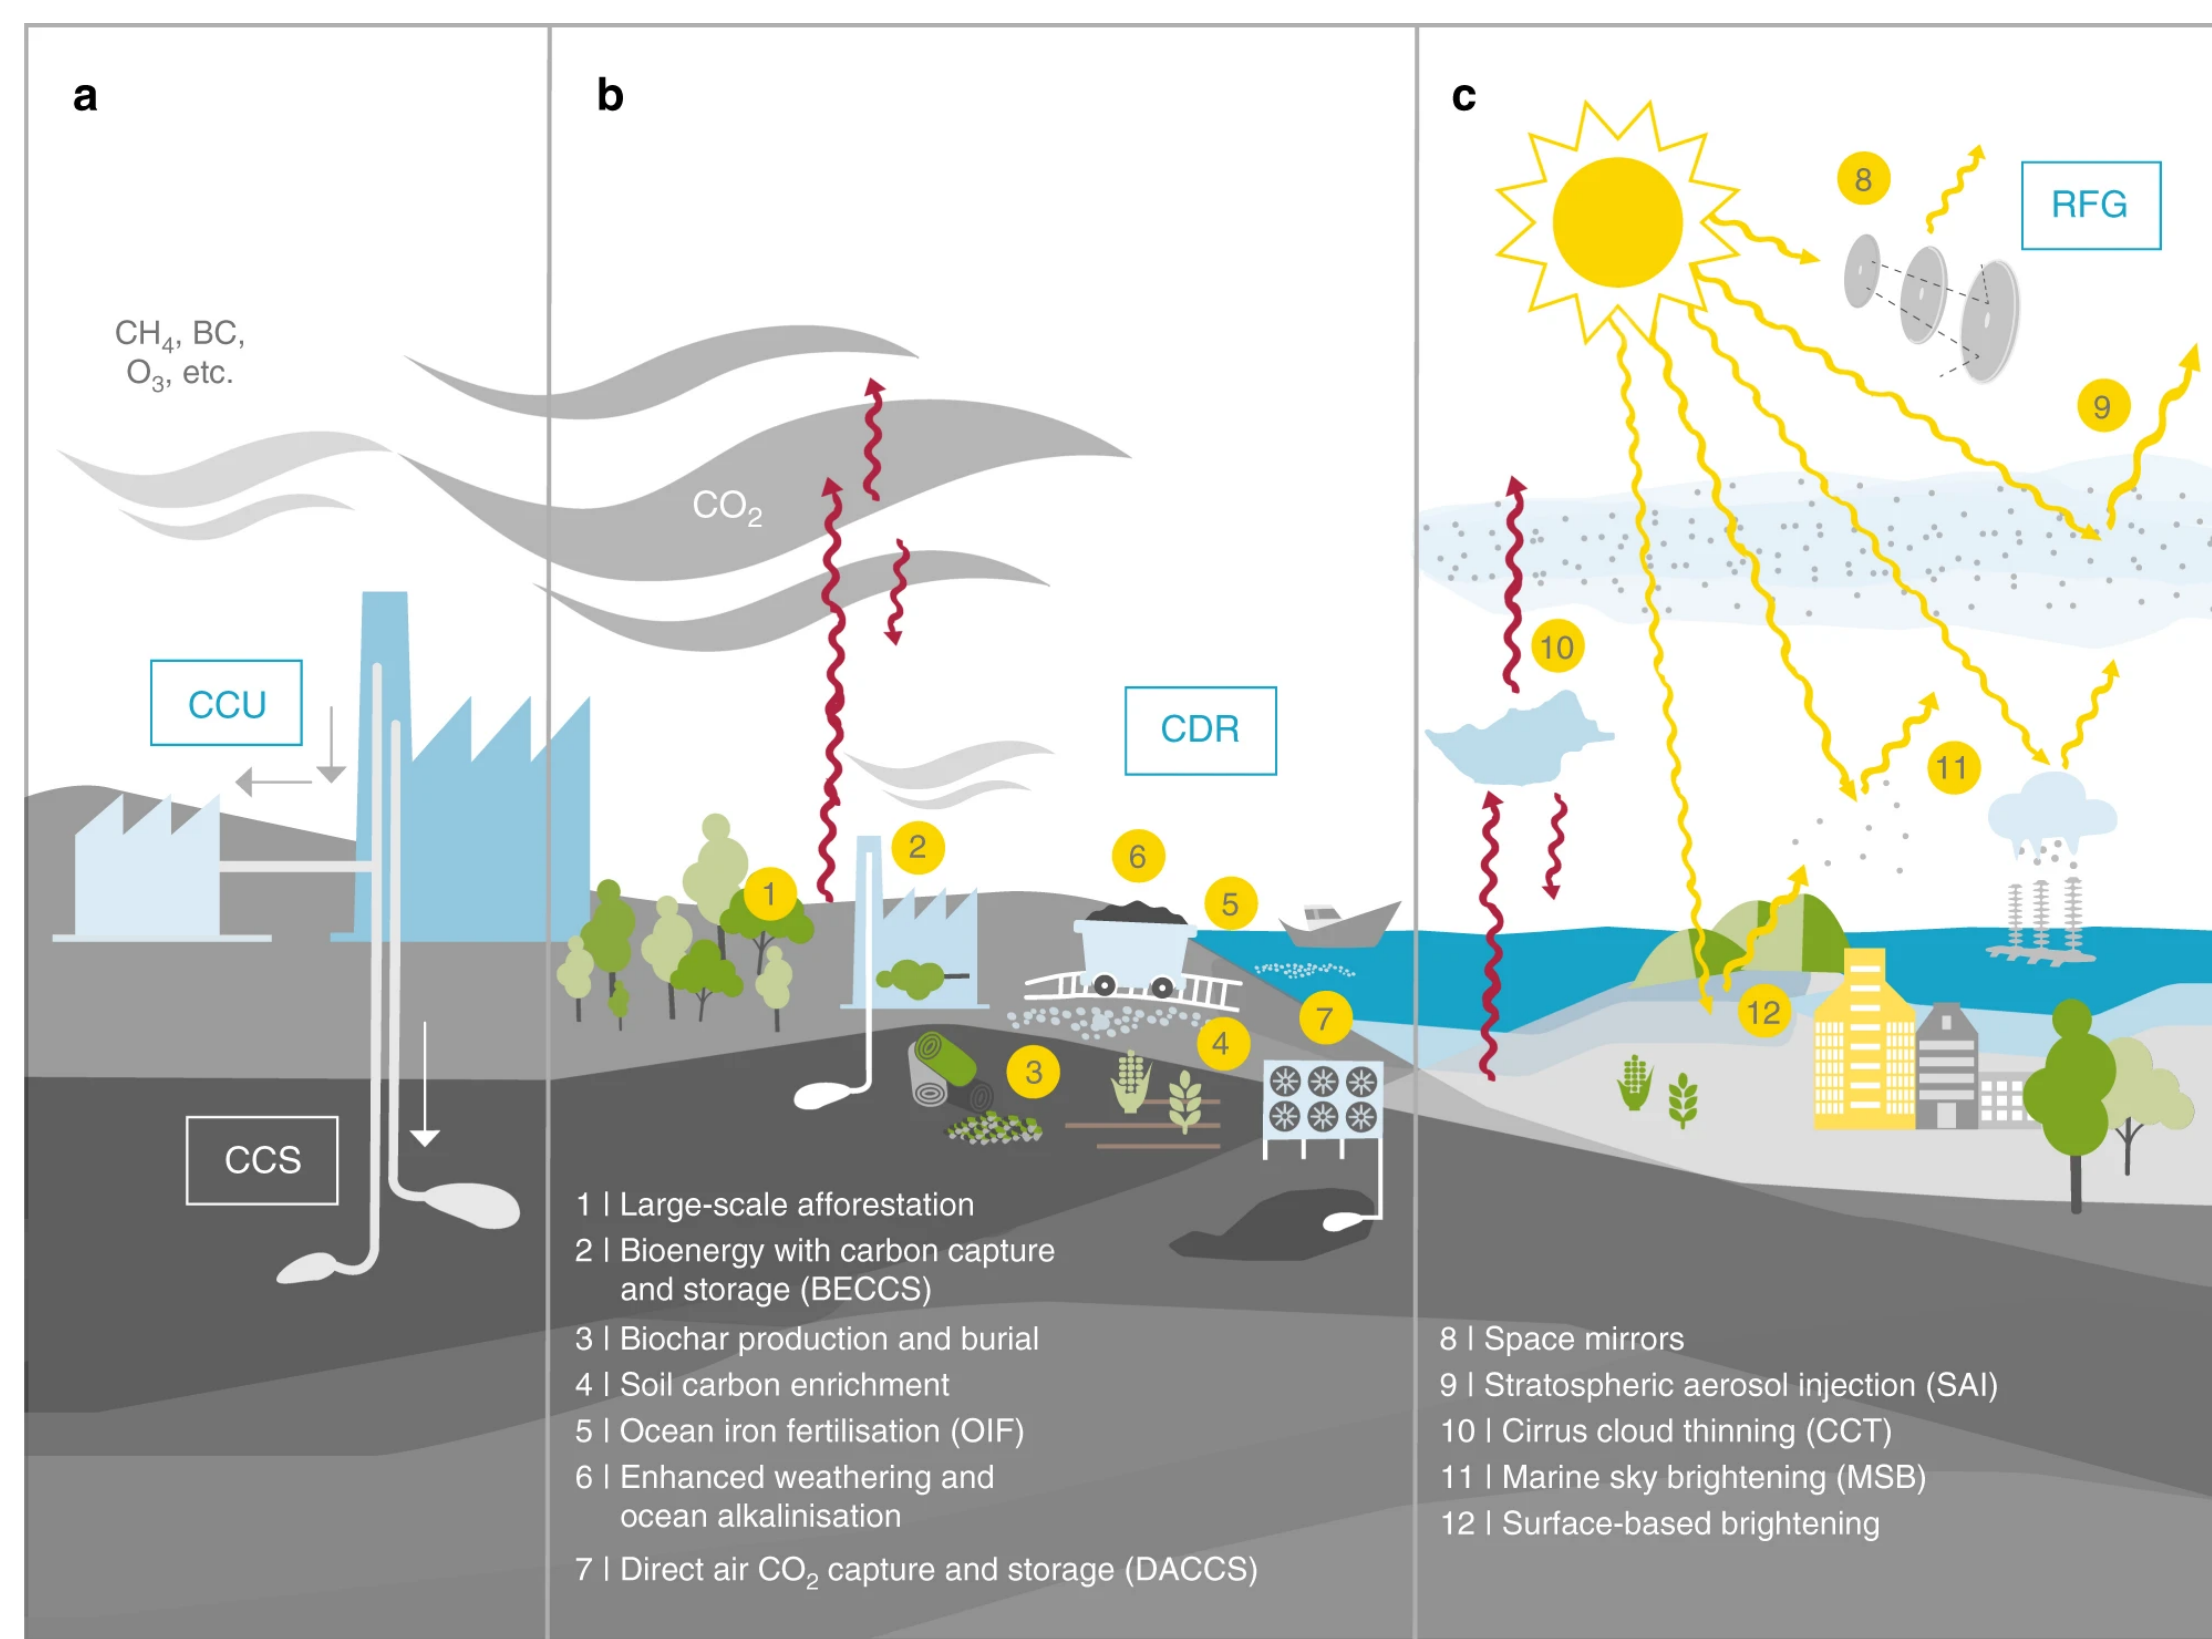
a

$CH_4$, BC, $O_3$, etc.

CCU

CCS

b

$CO_2$

CDR

1
2
3
4
5
6
7

1 | Large-scale afforestation
2 | Bioenergy with carbon capture and storage (BECCS)
3 | Biochar production and burial
4 | Soil carbon enrichment
5 | Ocean iron fertilisation (OIF)
6 | Enhanced weathering and ocean alkalinisation
7 | Direct air $CO_2$ capture and storage (DACCS)

c

RFG

8
9
10
11
12

8 | Space mirrors
9 | Stratospheric aerosol injection (SAI)
10 | Cirrus cloud thinning (CCT)
11 | Marine sky brightening (MSB)
12 | Surface-based brightening